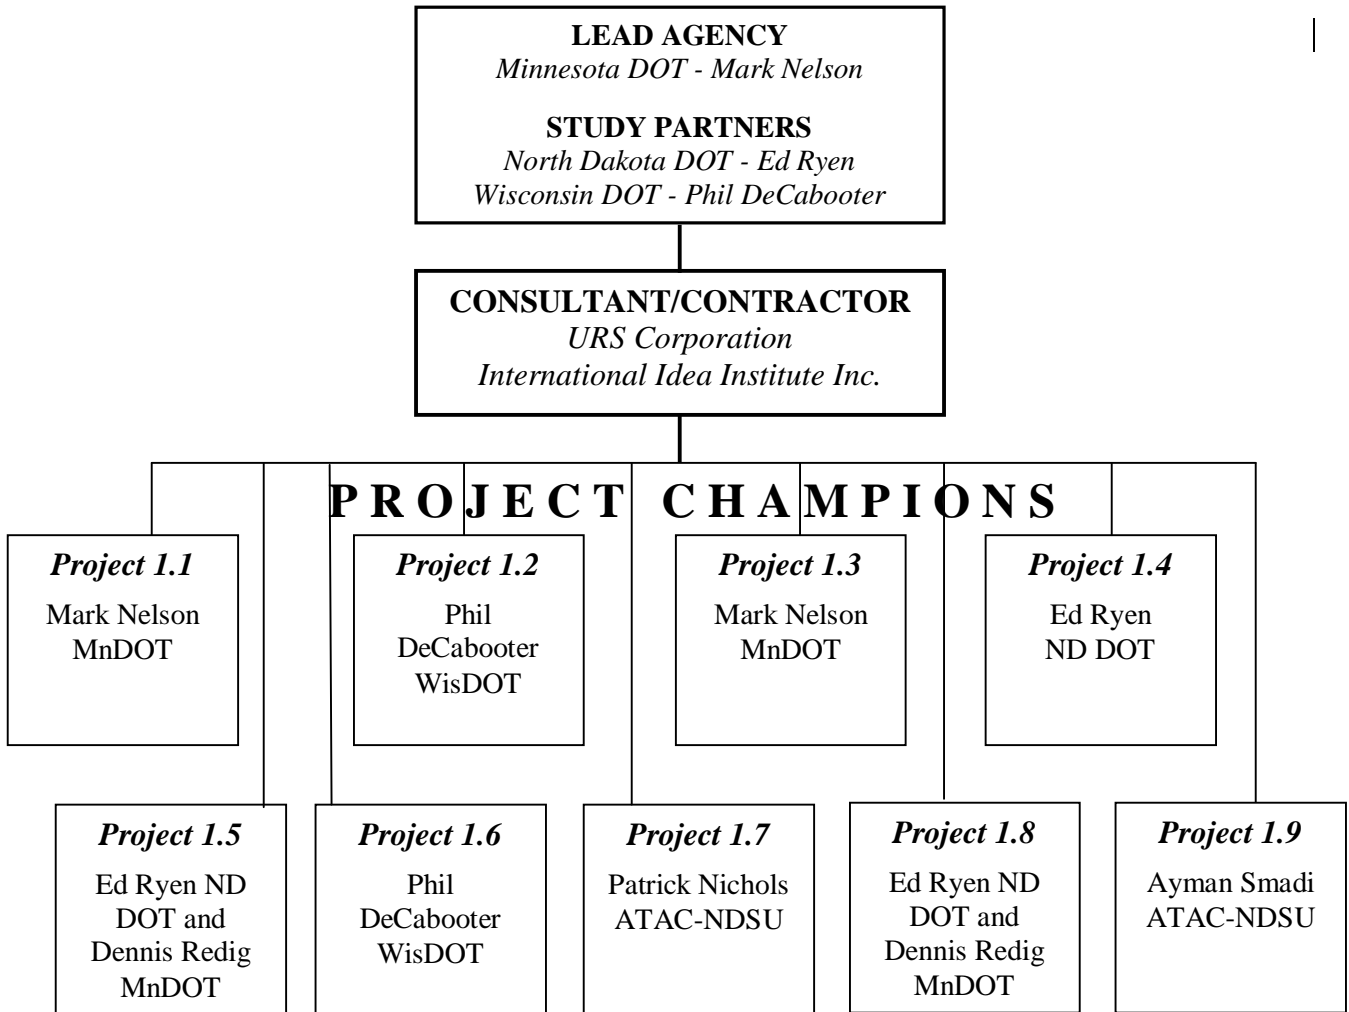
**LEAD AGENCY**
*Minnesota DOT - Mark Nelson*

**STUDY PARTNERS**
*North Dakota DOT - Ed Ryen*
*Wisconsin DOT - Phil DeCabooter*

**CONSULTANT/CONTRACTOR**
*URS Corporation*
*International Idea Institute Inc.*

**PROJECT CHAMPIONS**

*Project 1.1*
Mark Nelson
MnDOT

*Project 1.2*
Phil
DeCabooter
WisDOT

*Project 1.3*
Mark Nelson
MnDOT

*Project 1.4*
Ed Ryen
ND DOT

*Project 1.5*
Ed Ryen ND DOT and Dennis Redig MnDOT

*Project 1.6*
Phil
DeCabooter
WisDOT

*Project 1.7*
Patrick Nichols
ATAC-NDSU

*Project 1.8*
Ed Ryen ND DOT and Dennis Redig MnDOT

*Project 1.9*
Ayman Smadi
ATAC-NDSU